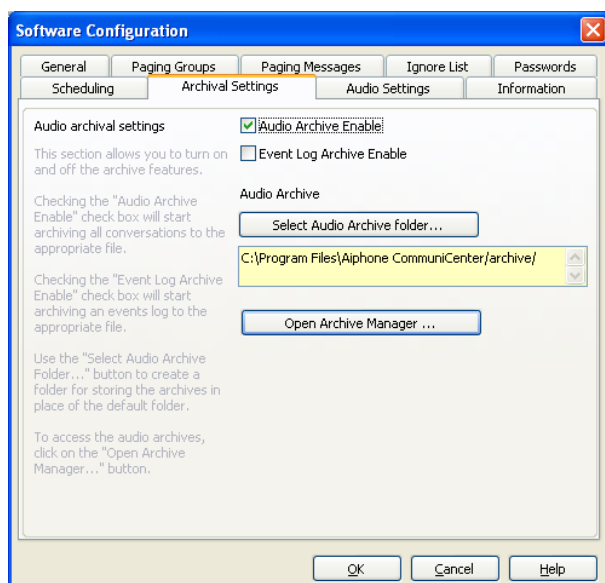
Software Configuration

General
Paging Groups
Paging Messages
Ignore List
Passwords
Scheduling
Archival Settings
Audio Settings
Information

Audio archival settings

This section allows you to turn on and off the archive features.

Checking the "Audio Archive Enable" check box will start archiving all conversations to the appropriate file.

Checking the "Event Log Archive Enable" check box will start archiving an events log to the appropriate file.

Use the "Select Audio Archive Folder..." button to create a folder for storing the archives in place of the default folder.

To access the audio archives, click on the "Open Archive Manager..." button.

Audio Archive Enable
Event Log Archive Enable

Audio Archive

Select Audio Archive folder...

C:\Program Files\Aiphone CommuniCenter/archive/

Open Archive Manager ...

OK
Cancel
Help